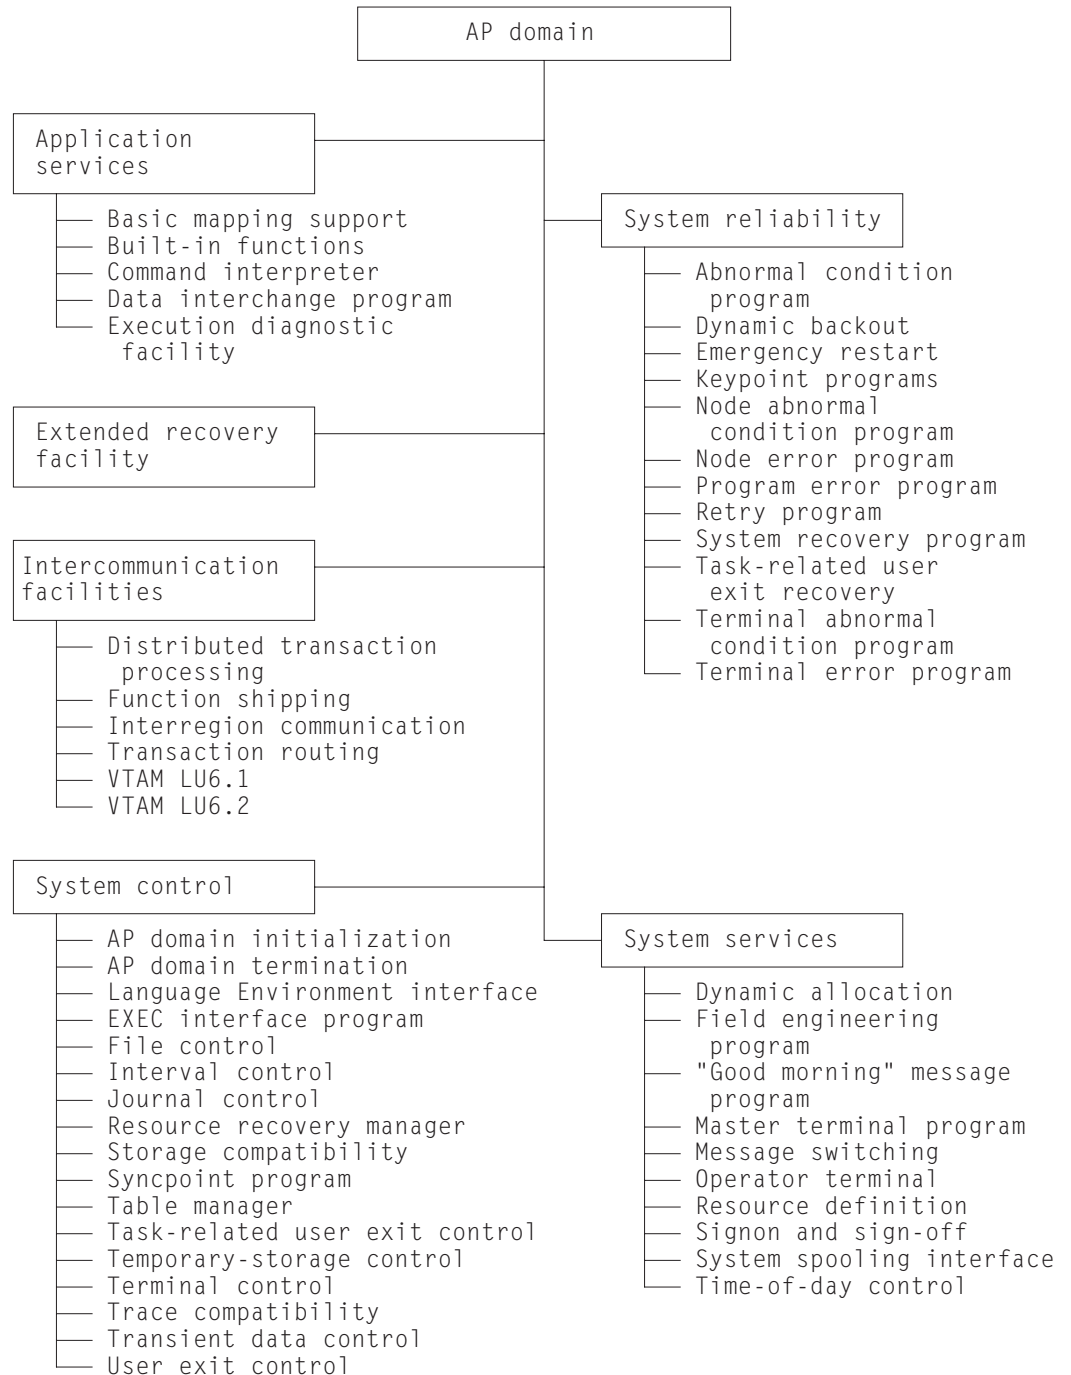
AP domain

Application services

Basic mapping support
Built-in functions
Command interpreter
Data interchange program
Execution diagnostic facility

Extended recovery facility

Intercommunication facilities

Distributed transaction processing
Function shipping
Interregion communication
Transaction routing
VTAM LU6.1
VTAM LU6.2

System control

AP domain initialization
AP domain termination
Language Environment interface
EXEC interface program
File control
Interval control
Journal control
Resource recovery manager
Storage compatibility
Syncpoint program
Table manager
Task-related user exit control
Temporary-storage control
Terminal control
Trace compatibility
Transient data control
User exit control

System reliability

Abnormal condition program
Dynamic backout
Emergency restart
Keypoint programs
Node abnormal condition program
Node error program
Program error program
Retry program
System recovery program
Task-related user exit recovery
Terminal abnormal condition program
Terminal error program

System services

Dynamic allocation
Field engineering program
"Good morning" message program
Master terminal program
Message switching
Operator terminal
Resource definition
Signon and sign-off
System spooling interface
Time-of-day control